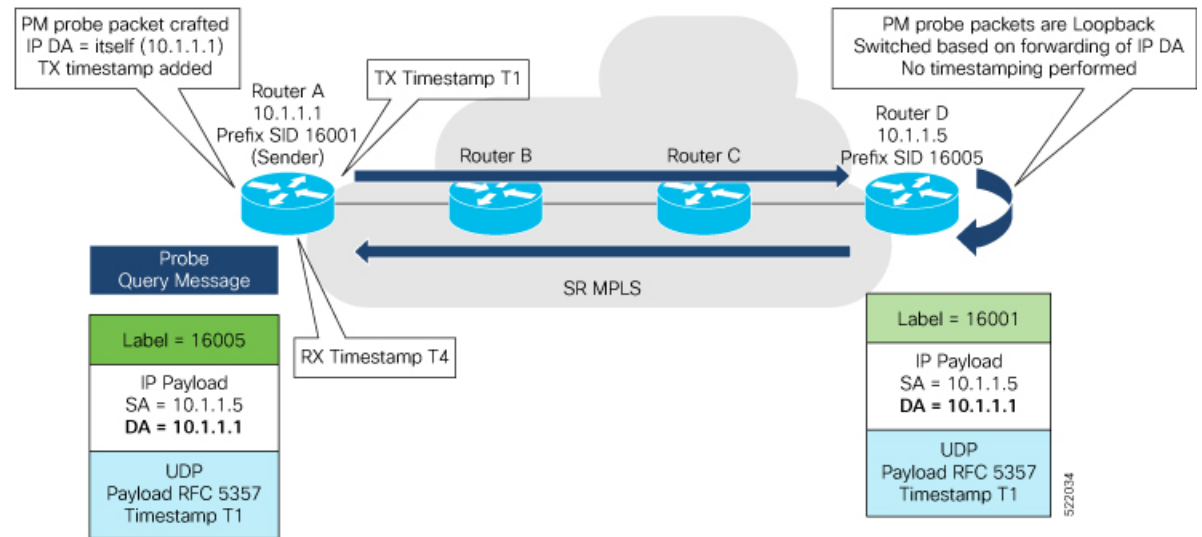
PM probe packet crafted
IP DA = itself (10.1.1.1)
TX timestamp added

Router A
10.1.1.1
Prefix SID 16001
(Sender)

TX Timestamp T1

PM probe packets are Loopback
Switched based on forwarding of IP DA
No timestamping performed

Router D
10.1.1.5
Prefix SID 16005

Router B

Router C

Probe
Query Message

SR MPLS

RX Timestamp T4

Label = 16005

IP Payload
SA = 10.1.1.5
**DA = 10.1.1.1**

UDP
Payload RFC 5357
Timestamp T1

Label = 16001

IP Payload
SA = 10.1.1.5
**DA = 10.1.1.1**

UDP
Payload RFC 5357
Timestamp T1

522034